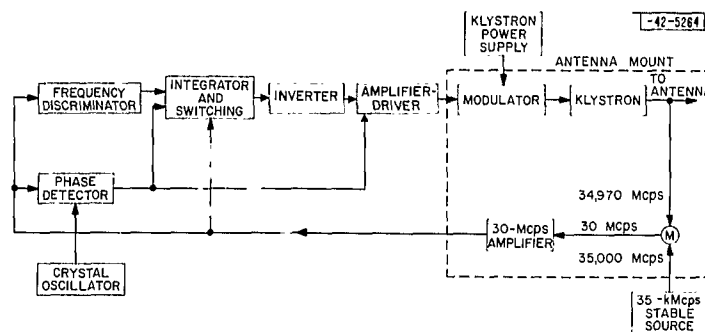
-42-5264

KLYSTRON POWER SUPPLY

ANTENNA MOUNT

FREQUENCY DISCRIMINATOR

INTEGRATOR AND SWITCHING

INVERTER

AMPLIFIER-DRIVER

MODULATOR

KLYSTRON

TO ANTENNA

PHASE DETECTOR

34,970 Mcps

30 Mcps

30-Mcps AMPLIFIER

M

35,000 Mcps

CRYSTAL OSCILLATOR

35-kMcps STABLE SOURCE